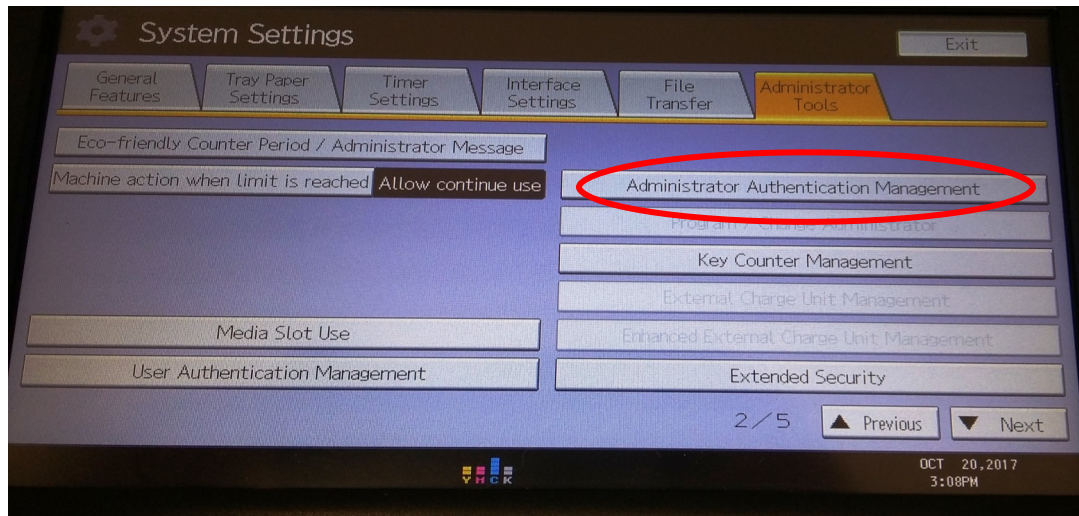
System Settings

Exit

General Features

Tray Paper Settings

Timer Settings

Interface Settings

File Transfer

Administrator Tools

Eco-friendly Counter Period / Administrator Message

Machine action when limit is reached

Allow continue use

Administrator Authentication Management

Program / Change Administrator

Key Counter Management

External Charge Unit Management

Media Slot Use

Enhanced External Charge Unit Management

User Authentication Management

Extended Security

2/5

▲ Previous

▼ Next

Y M C K

OCT 20,2017
3:08PM